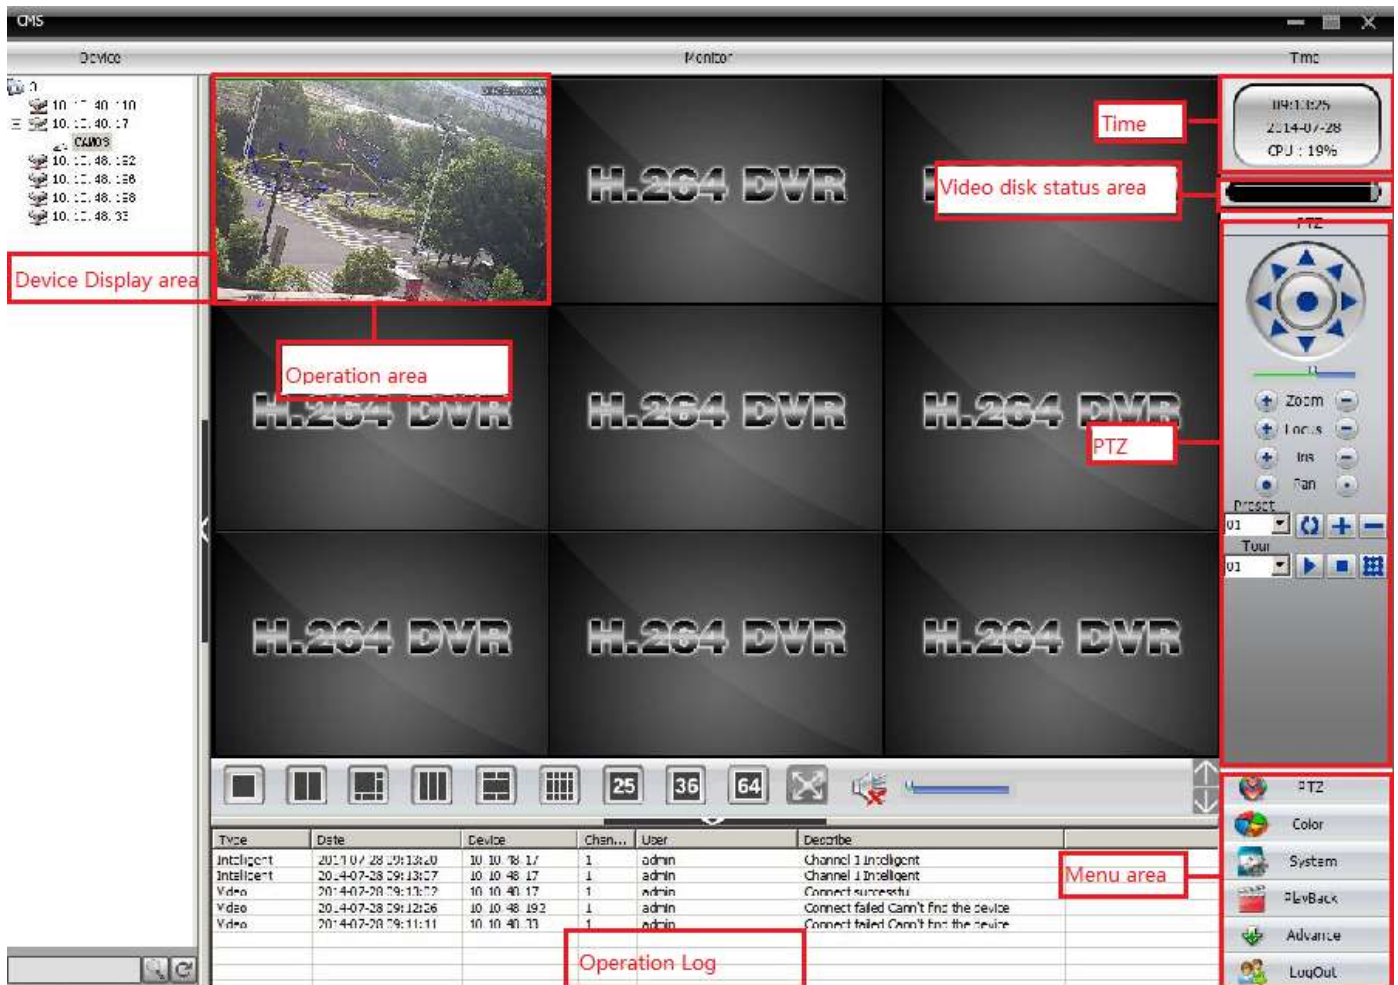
CMS

Device

Monitor

Time

10.10.40.10
10.10.40.17
CAM03
10.10.48.192
10.10.48.138
10.10.48.158
10.10.48.33

Device Display area

Operation area

H.264 DVR

H.264 DVR

H.264 DVR

H.264 DVR

H.264 DVR

H.264 DVR

H.264 DVR

H.264 DVR

Time

09:13:25
2014-07-28
CPU : 19%

Video disk status area

PTZ

PTZ

Zoom
Focus
Iris
Pan

Preset
01
Tour
01

25 36 64

| Type | Date | Device | Chan... | User | Describe |
|---|---|---|---|---|---|
| Intelligent | 2014-07-28 09:13:20 | 10.10.48.17 | 1 | admin | Channel 1 Intelligent |
| Intelligent | 2014-07-28 09:13:07 | 10.10.48.17 | 1 | admin | Channel 1 Intelligent |
| Video | 2014-07-28 09:13:02 | 10.10.40.17 | 1 | admin | Connect successfu |
| Video | 2014-07-28 09:12:26 | 10.10.48.192 | 1 | admin | Connect failed Cann't find the device |
| Video | 2014-07-28 09:11:11 | 10.10.40.33 | 1 | admin | Connect failed Cann't find the device |

Menu area

Operation Log

PTZ
Color
System
PlayBack
Advance
LogOut